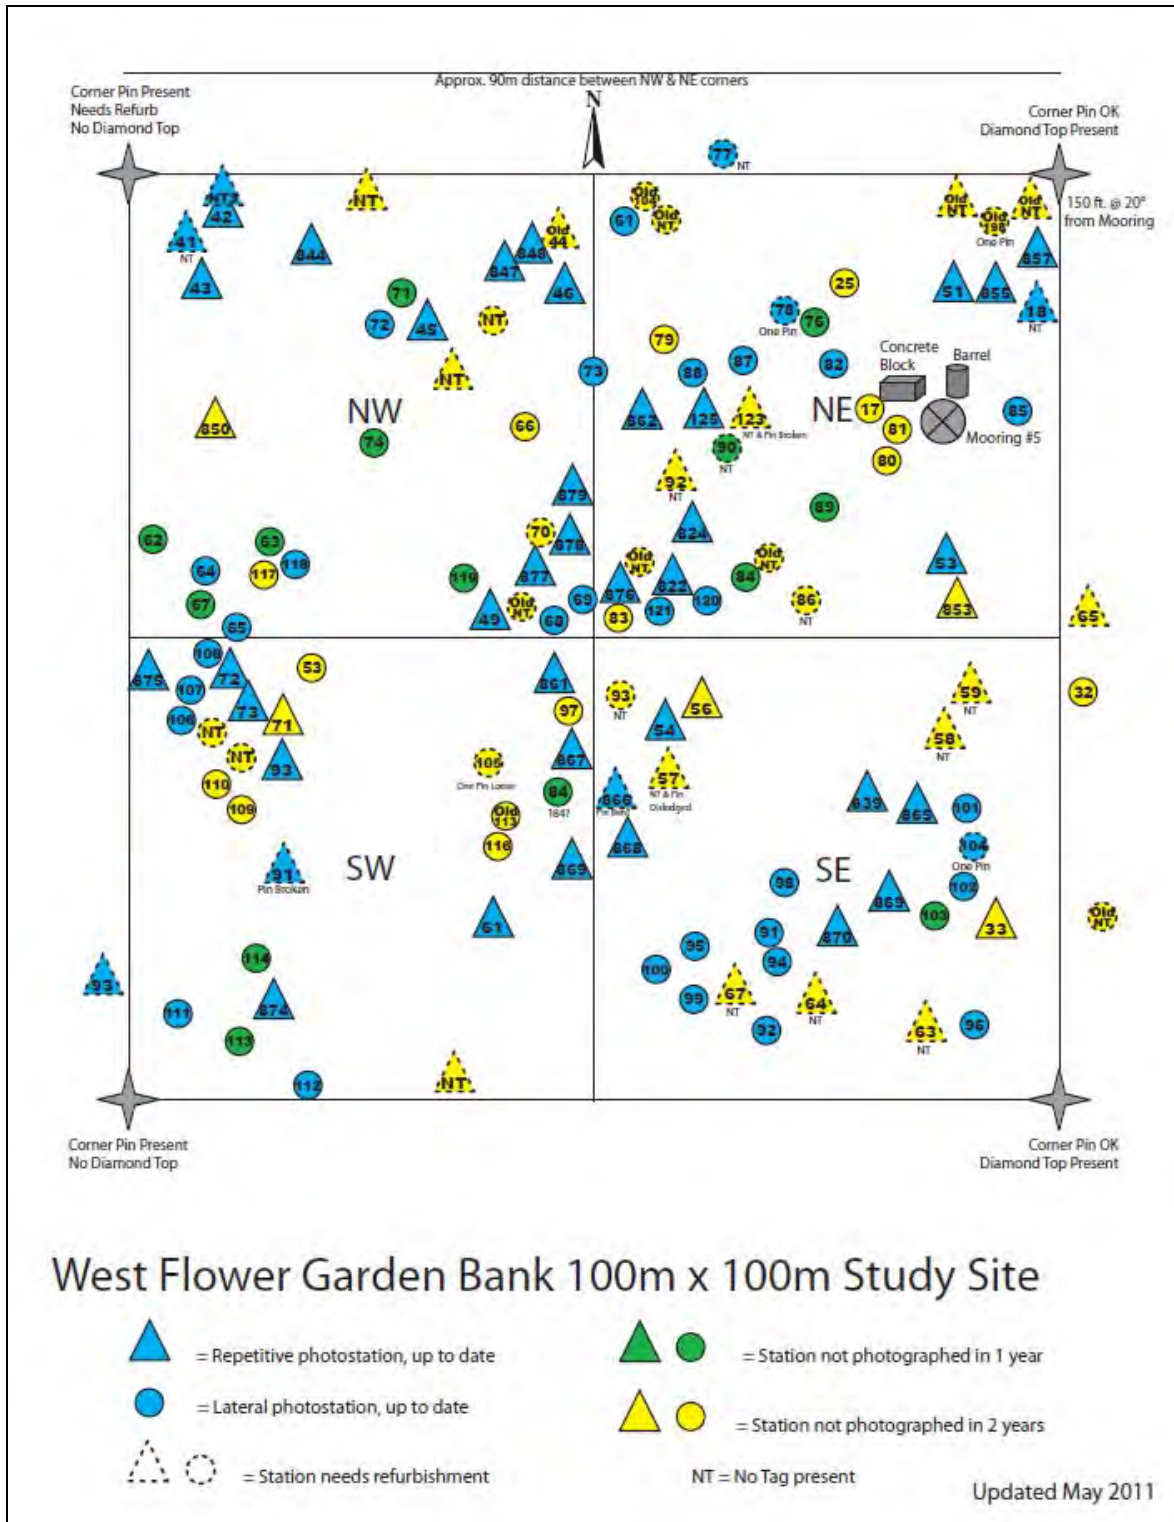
Approx. 90m distance between NW & NE corners

N

Corner Pin Present
Needs Refurb
No Diamond Top

Corner Pin OK
Diamond Top Present

150 ft. @ 20° from Mooring

NT 42 41 NT 43 844 NT 847 848 Old 44 46 71 72 45 NT NT 850 NW 74 66 73

77 NT Old 104 61 Old NT 25 78 One Pin 76 79 88 87 82 Concrete Block Barrel 862 125 123 NT & Pin Broken NE 17 81 Mooring #5 85 90 NT 80 92 NT 89 824

Old NT Old 198 One Pin Old NT 857 51 855 18 NT

62 63 64 117 118 119 67 65 879 70 878 877 49 Old NT 68 69 876 822 121 120 Old NT 84 Old NT 83 86 NT 53 853 65

875 108 72 107 73 71 53 106 NT NT 93 110 109 91 Pin Broken SW 861 97 867 105 One Pin Loose 84 1647 Old 113 116 869 61

93 NT 56 54 57 NT & Pin Dislodged 866 Pin Bent 868 59 NT 58 NT 32 839 865 101 104 One Pin 102 SE 98 869 103 33 Old NT 870 91 95 94 100 99 67 NT 64 NT 92 63 NT 96

93 114 874 111 113 112 NT

Corner Pin Present
No Diamond Top

Corner Pin OK
Diamond Top Present

West Flower Garden Bank 100m x 100m Study Site

= Repetitive photostation, up to date

= Lateral photostation, up to date

= Station needs refurbishment

= Station not photographed in 1 year

= Station not photographed in 2 years

NT = No Tag present

Updated May 2011